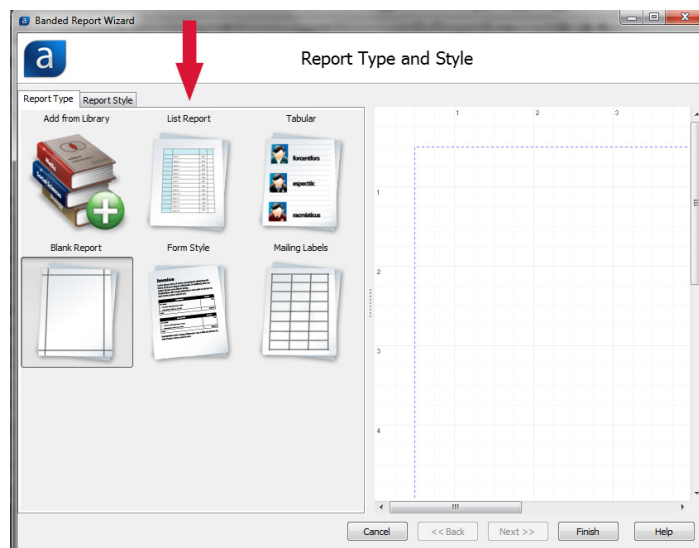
Banded Report Wizard

Report Type and Style

Report Type | Report Style

Add from Library

List Report

Tabular

forcentifors

expectic

rocmidicus

Blank Report

Form Style

Invoice

Mailing Labels

1 2 3

1

2

3

4

Cancel

<< Back

Next >>

Finish

Help